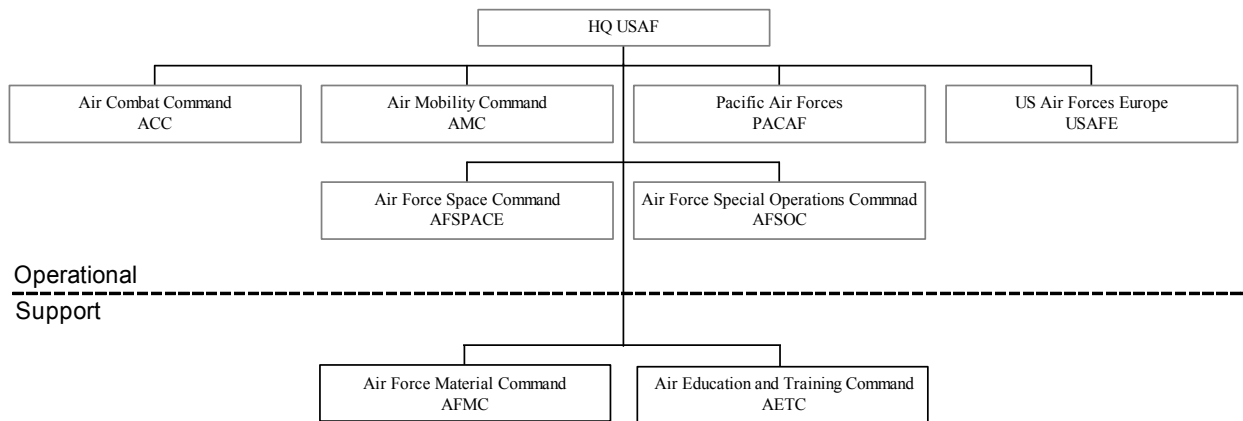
HQ USAF

Air Combat Command
ACC

Air Mobility Command
AMC

Pacific Air Forces
PACAF

US Air Forces Europe
USAFE

Air Force Space Command
AFSPACE

Air Force Special Operations Commnad
AFSOC

Operational

Support

Air Force Material Command
AFMC

Air Education and Training Command
AETC